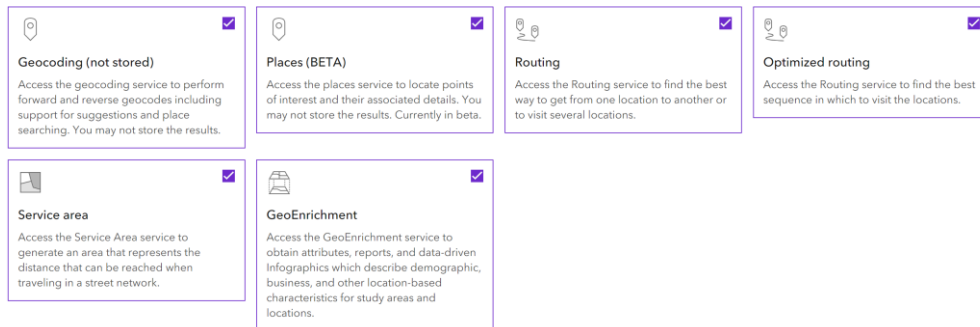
Geocoding (not stored)
Access the geocoding service to perform forward and reverse geocodes including support for suggestions and place searching. You may not store the results.

Places (BETA)
Access the places service to locate points of interest and their associated details. You may not store the results. Currently in beta.

Routing
Access the Routing service to find the best way to get from one location to another or to visit several locations.

Optimized routing
Access the Routing service to find the best sequence in which to visit the locations.

Service area
Access the Service Area service to generate an area that represents the distance that can be reached when traveling in a street network.

GeoEnrichment
Access the GeoEnrichment service to obtain attributes, reports, and data-driven Infographics which describe demographic, business, and other location-based characteristics for study areas and locations.